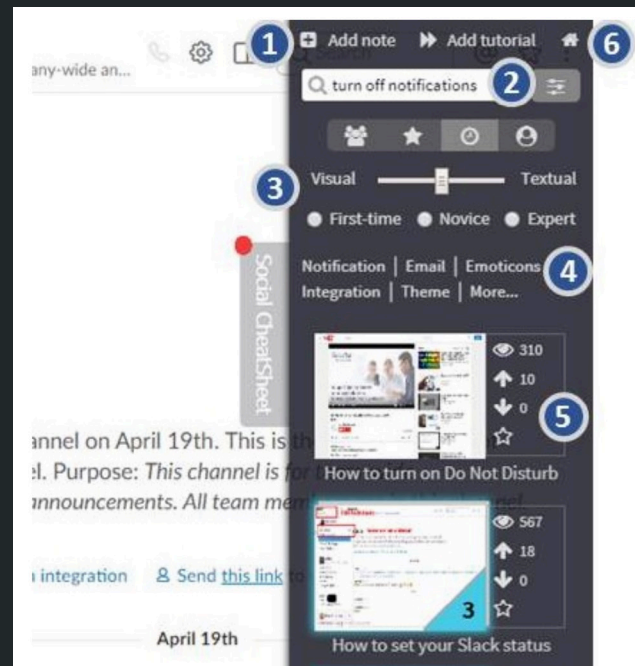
any-wide an...

1 Add note Add tutorial 6

turn off notifications 2

3 Visual Textual

First-time Novice Expert

Notification | Email | Emoticons 4
Integration | Theme | More...

Social CheatSheet

310
10
0
5

How to turn on Do Not Disturb

567
18
0
3

How to set your Slack status

annel on April 19th. This is th
el. Purpose: This channel is for t
announcements. All team mem

integration Send this link to

April 19th